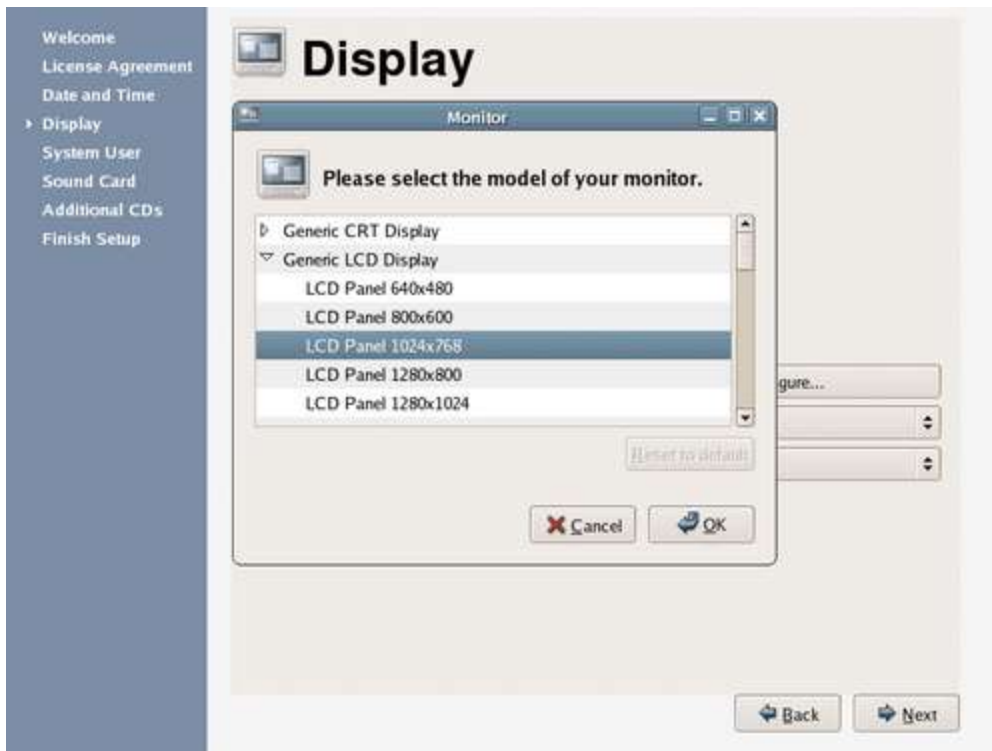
Welcome
License Agreement
Date and Time
Display
System User
Sound Card
Additional CDs
Finish Setup

Display

Monitor

Please select the model of your monitor.

Generic CRT Display
Generic LCD Display
LCD Panel 640x480
LCD Panel 800x600
LCD Panel 1024x768
LCD Panel 1280x800
LCD Panel 1280x1024

Reset to default

Cancel
OK

gure...

Back
Next